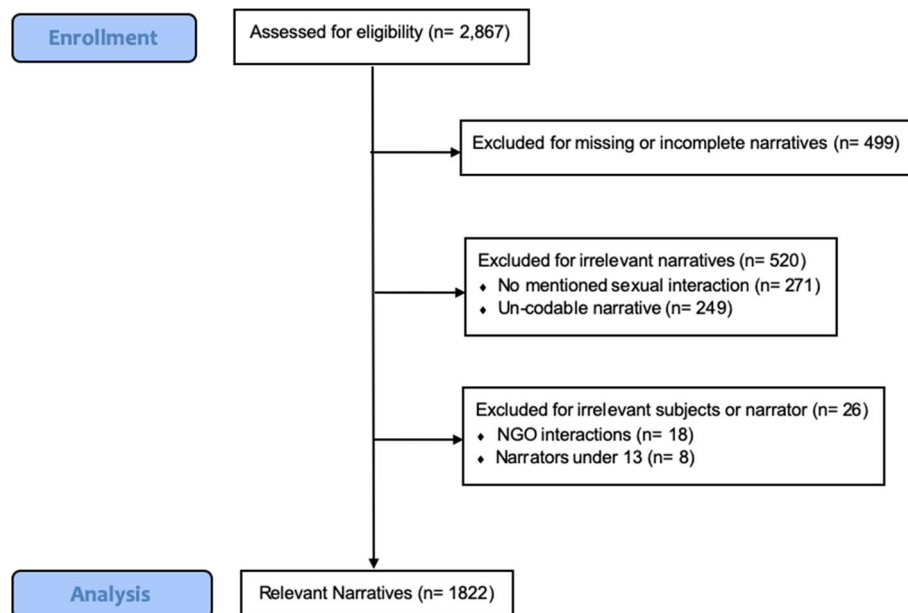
Enrollment

Assessed for eligibility (n= 2,867)

Excluded for missing or incomplete narratives (n= 499)

Excluded for irrelevant narratives (n= 520)
- No mentioned sexual interaction (n= 271)
- Un-codable narrative (n= 249)

Excluded for irrelevant subjects or narrator (n= 26)
- NGO interactions (n= 18)
- Narrators under 13 (n= 8)

Analysis

Relevant Narratives (n= 1822)